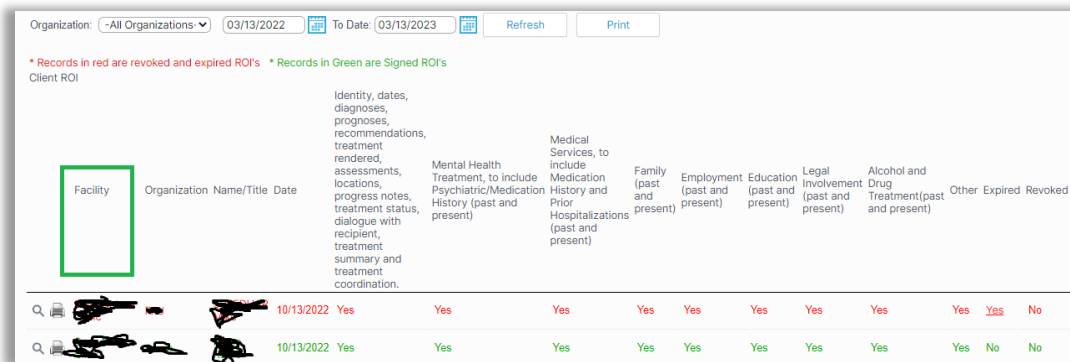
Organization: -All Organizations- 03/13/2022 To Date: 03/13/2023 Refresh Print

* Records in red are revoked and expired ROI's * Records in Green are Signed ROI's

Client ROI

| | Facility | Organization | Name/Title | Date | Identity, dates, diagnoses, prognoses, recommendations, treatment rendered, assessments, locations, progress notes, treatment status, dialogue with recipient, treatment summary and treatment coordination. | Mental Health Treatment, to include Psychiatric/Medication History (past and present) | Medical Services, to include Medication History and Prior Hospitalizations (past and present) | Family (past and present) | Employment (past and present) | Education (past and present) | Legal Involvement (past and present) | Alcohol and Drug Treatment(past and present) | Other | Expired | Revoked |
|---|---|---|---|---|---|---|---|---|---|---|---|---|---|---|---|
| | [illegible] | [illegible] | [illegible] | 10/13/2022 | Yes | Yes | Yes | Yes | Yes | Yes | Yes | Yes | Yes | Yes | No |
| | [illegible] | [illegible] | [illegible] | 10/13/2022 | Yes | Yes | Yes | Yes | Yes | Yes | Yes | Yes | Yes | No | No |